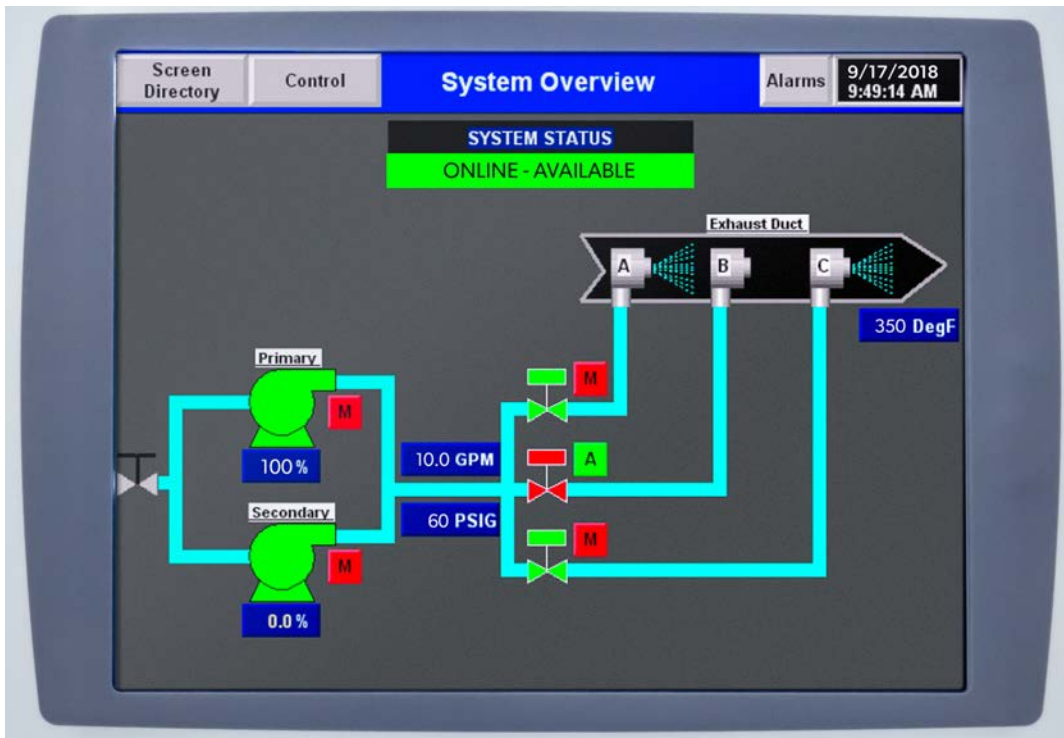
Screen Directory

Control

System Overview

Alarms

9/17/2018
9:49:14 AM

SYSTEM STATUS

ONLINE - AVAILABLE

Exhaust Duct

A

B

C

350 DegF

Primary

M

100%

M

10.0 GPM

A

60 PSIG

Secondary

M

M

0.0%